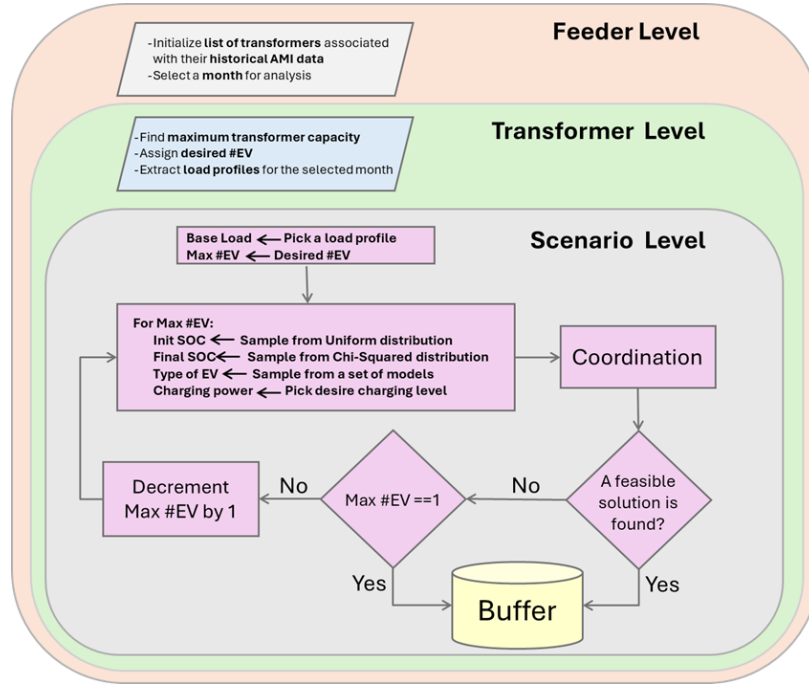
Feeder Level

-Initialize list of transformers associated with their historical AMI data
-Select a month for analysis

Transformer Level

-Find maximum transformer capacity
-Assign desired #EV
-Extract load profiles for the selected month

Scenario Level

Base Load ← Pick a load profile
Max #EV ← Desired #EV

For Max #EV:
Init SOC ← Sample from Uniform distribution
Final SOC ← Sample from Chi-Squared distribution
Type of EV ← Sample from a set of models
Charging power ← Pick desire charging level

Coordination

A feasible solution is found?

No

Max #EV ==1

No

Decrement Max #EV by 1

Yes

Buffer

Yes